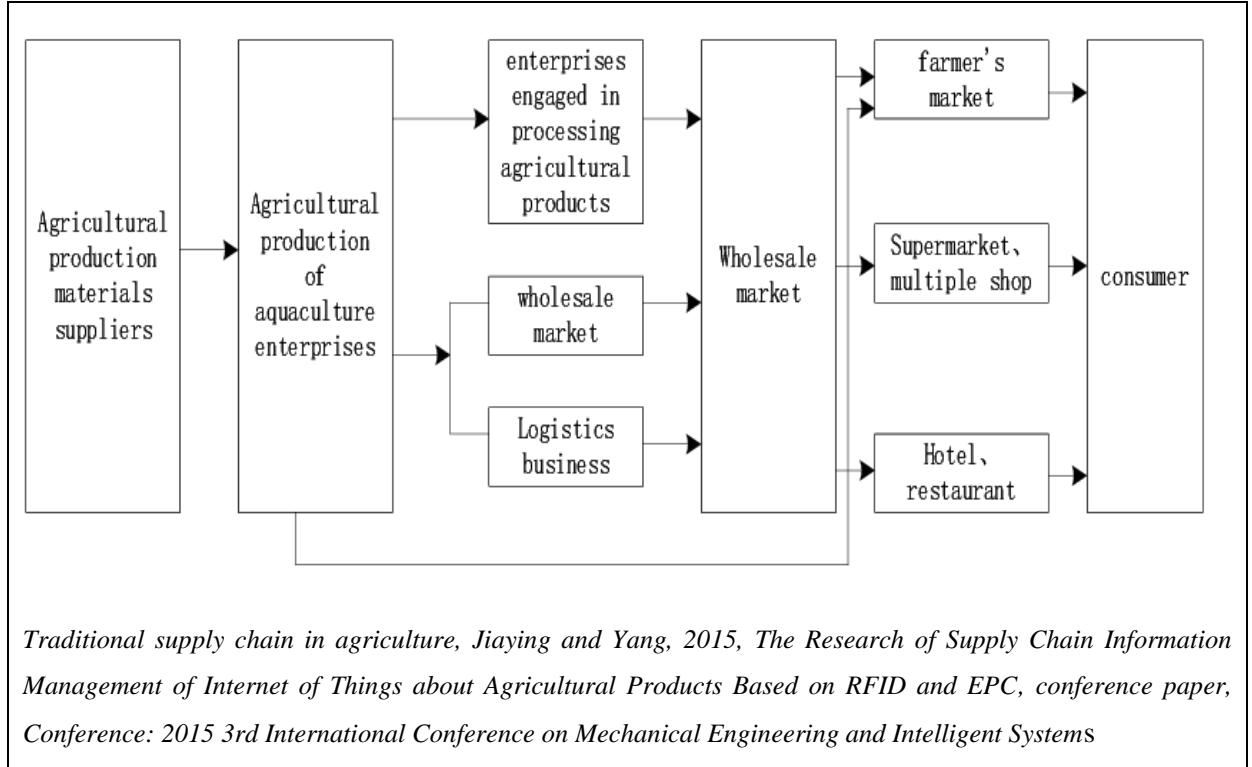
Agricultural production materials suppliers

Agricultural production of aquaculture enterprises

enterprises engaged in processing agricultural products

wholesale market

Logistics business

Wholesale market

farmer's market

Supermarket、multiple shop

Hotel、restaurant

consumer

Traditional supply chain in agriculture, Jiaying and Yang, 2015, The Research of Supply Chain Information Management of Internet of Things about Agricultural Products Based on RFID and EPC, conference paper, Conference: 2015 3rd International Conference on Mechanical Engineering and Intelligent Systems